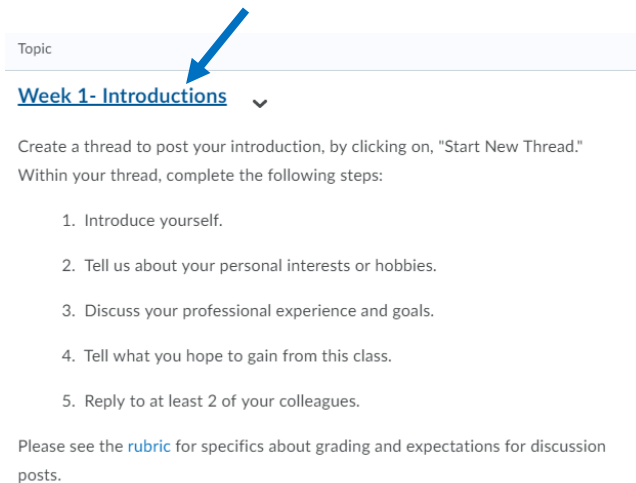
Topic

Week 1- Introductions

Create a thread to post your introduction, by clicking on, "Start New Thread." Within your thread, complete the following steps:

1. Introduce yourself.

2. Tell us about your personal interests or hobbies.

3. Discuss your professional experience and goals.

4. Tell what you hope to gain from this class.

5. Reply to at least 2 of your colleagues.

Please see the rubric for specifics about grading and expectations for discussion posts.